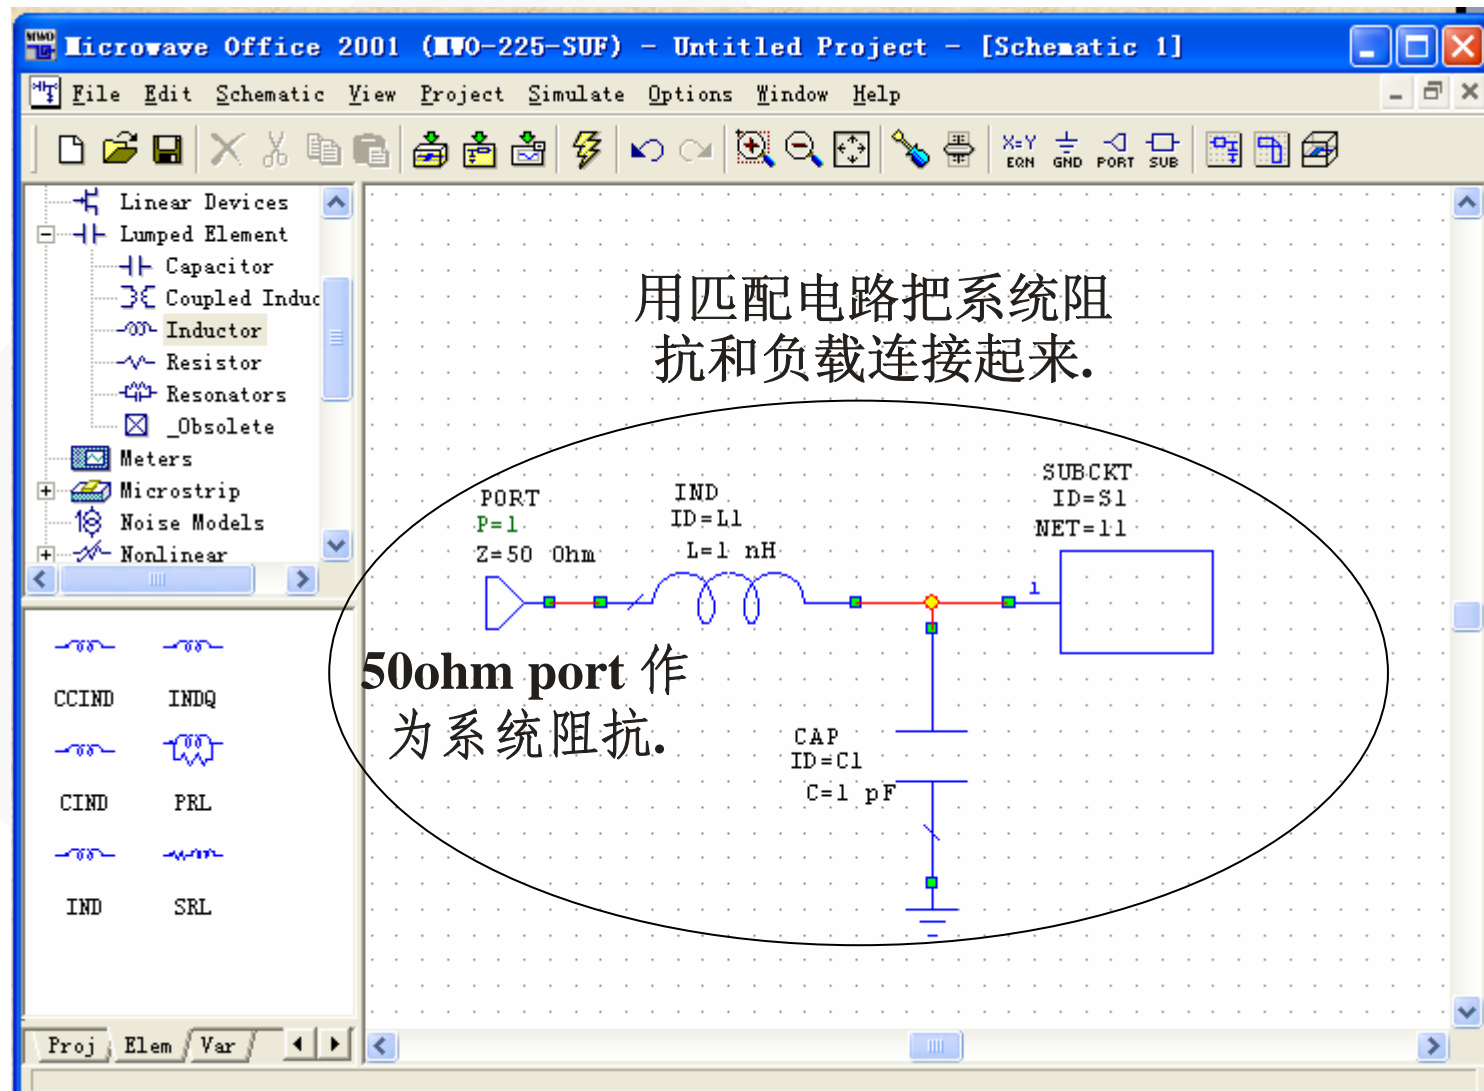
Microwave Office 2001 (MWO-225-SUF) - Untitled Project - [Schematic 1]

File Edit Schematic View Project Simulate Options Window Help

X=Y EQN GND PORT SUB

Linear Devices
Lumped Element
Capacitor
Coupled Induc
Inductor
Resistor
Resonators
_Obsolete
Meters
Microstrip
Noise Models
Nonlinear

CCIND INDQ
CIND PRL
IND SRL

Proj Elem Var

用匹配电路把系统阻抗和负载连接起来.

PORT
P=1
Z=50 Ohm

IND
ID=L1
L=1 nH

SUBCKT
ID=S1
NET=11

1

50ohm port 作为系统阻抗.

CAP
ID=C1
C=1 pF